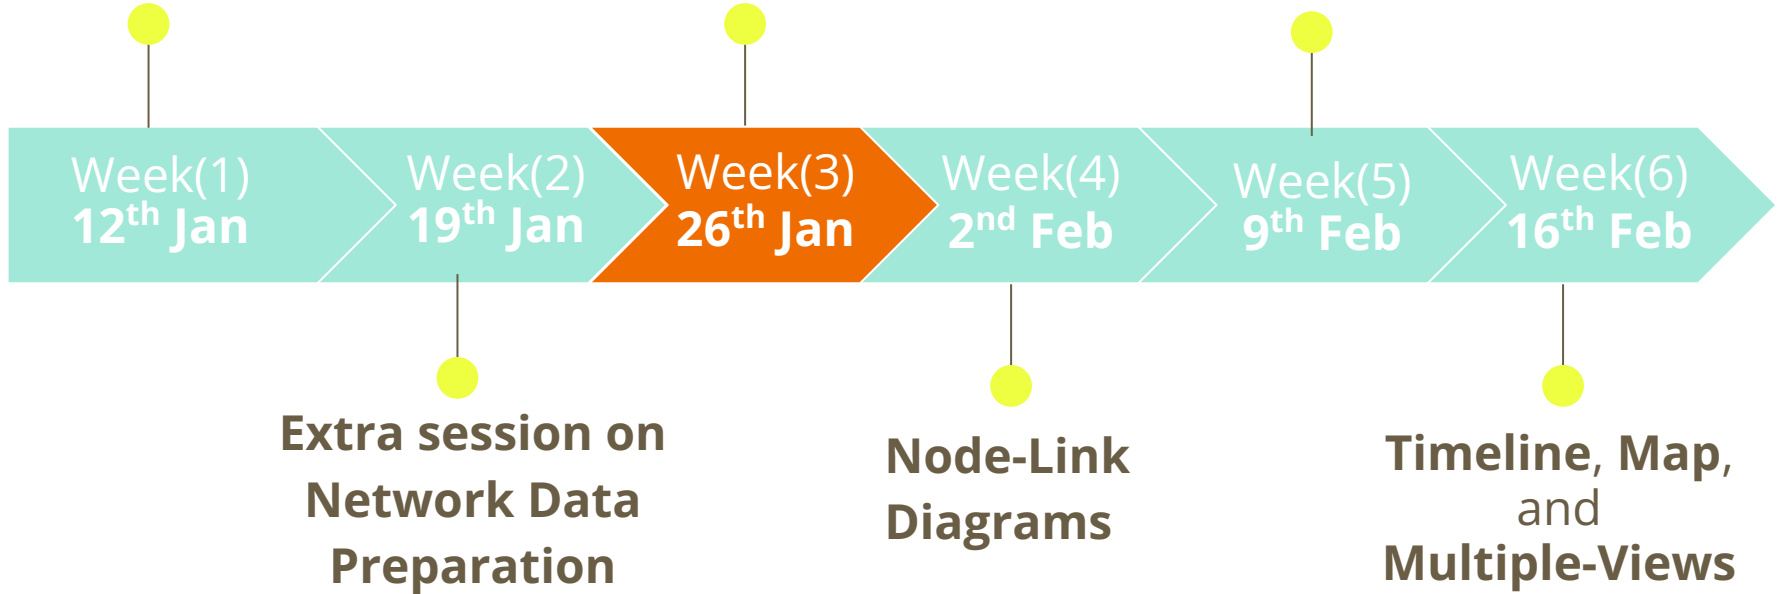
Week(1)
$12^{th}$ Jan

Week(2)
$19^{th}$ Jan

Week(3)
$26^{th}$ Jan

Week(4)
$2^{nd}$ Feb

Week(5)
$9^{th}$ Feb

Week(6)
$16^{th}$ Feb

Extra session on Network Data Preparation

Node-Link Diagrams

Timeline, Map, and Multiple-Views